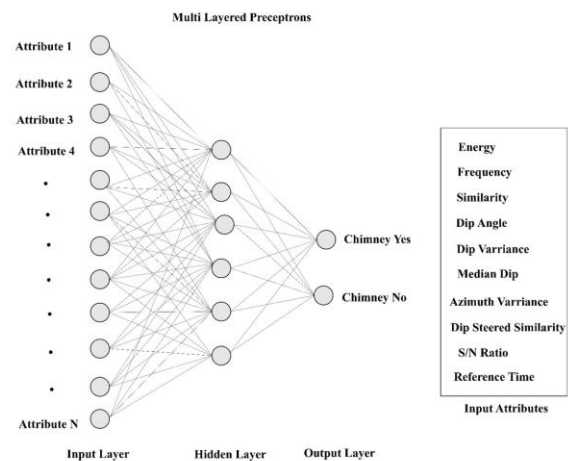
Multi Layered Preceptrons

Attribute 1
Attribute 2
Attribute 3
Attribute 4
.
.
.
.
.
.
.
Attribute N

Chimney Yes
Chimney No

Input Layer
Hidden Layer
Output Layer

Energy
Frequency
Similarity
Dip Angle
Dip Varriance
Median Dip
Azimuth Varriance
Dip Steered Similarity
S/N Ratio
Reference Time

Input Attributes